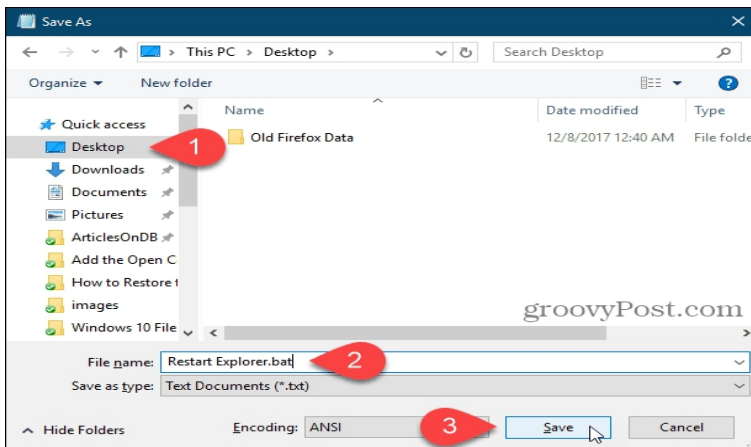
Save As

This PC > Desktop >

Search Desktop

Organize ▾ New folder

Quick access

Desktop

Downloads

Documents

Pictures

ArticlesOnDB

Add the Open C

How to Restore t

images

Windows 10 File

1

Name

Date modified

Type

Old Firefox Data

12/8/2017 12:40 AM

File folde

groovyPost.com

File name: Restart Explorer.bat

2

Save as type: Text Documents (*.txt)

Hide Folders

Encoding: ANSI

3

Save

Cancel